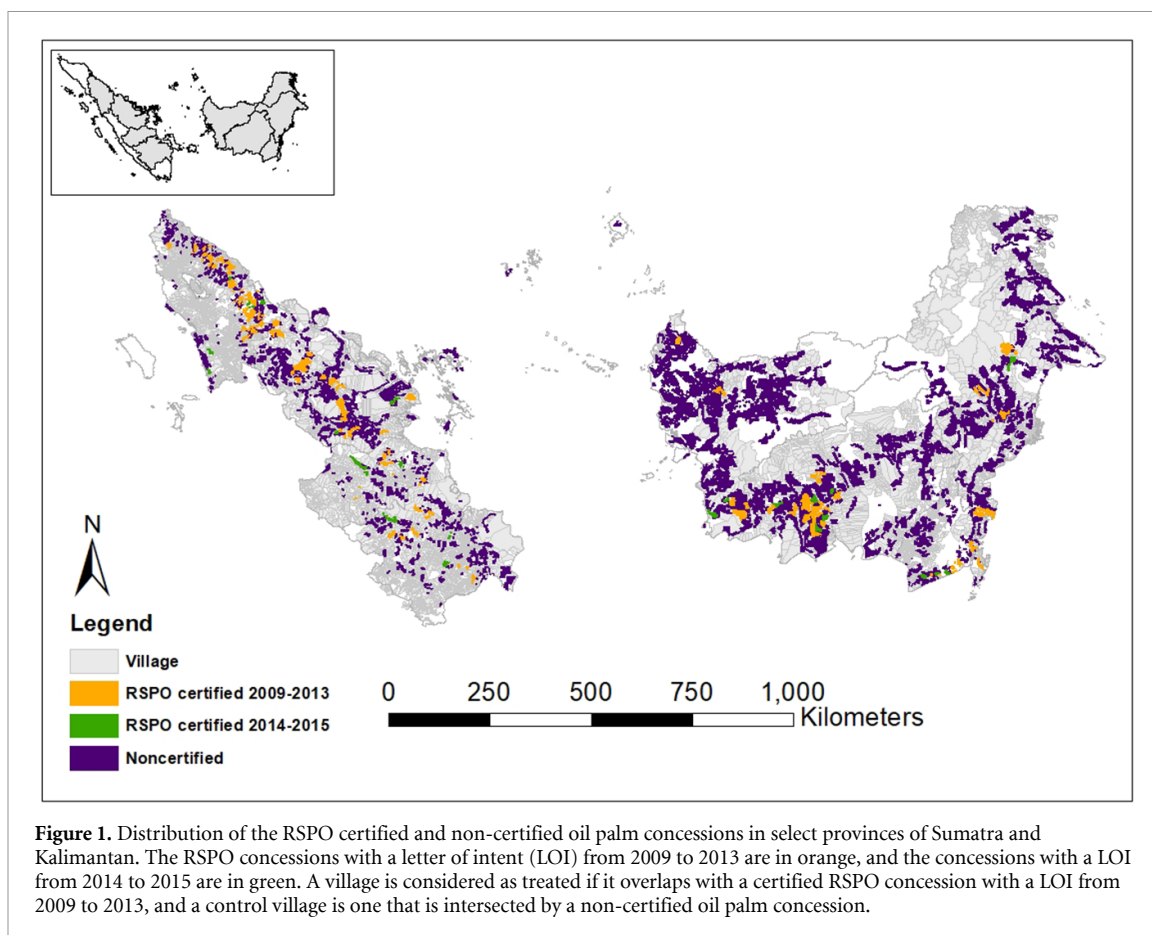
N

Legend

Village

RSPO certified 2009-2013

RSPO certified 2014-2015

Noncertified

0 250 500 750 1,000 Kilometers

**Figure 1.** Distribution of the RSPO certified and non-certified oil palm concessions in select provinces of Sumatra and Kalimantan. The RSPO concessions with a letter of intent (LOI) from 2009 to 2013 are in orange, and the concessions with a LOI from 2014 to 2015 are in green. A village is considered as treated if it overlaps with a certified RSPO concession with a LOI from 2009 to 2013, and a control village is one that is intersected by a non-certified oil palm concession.